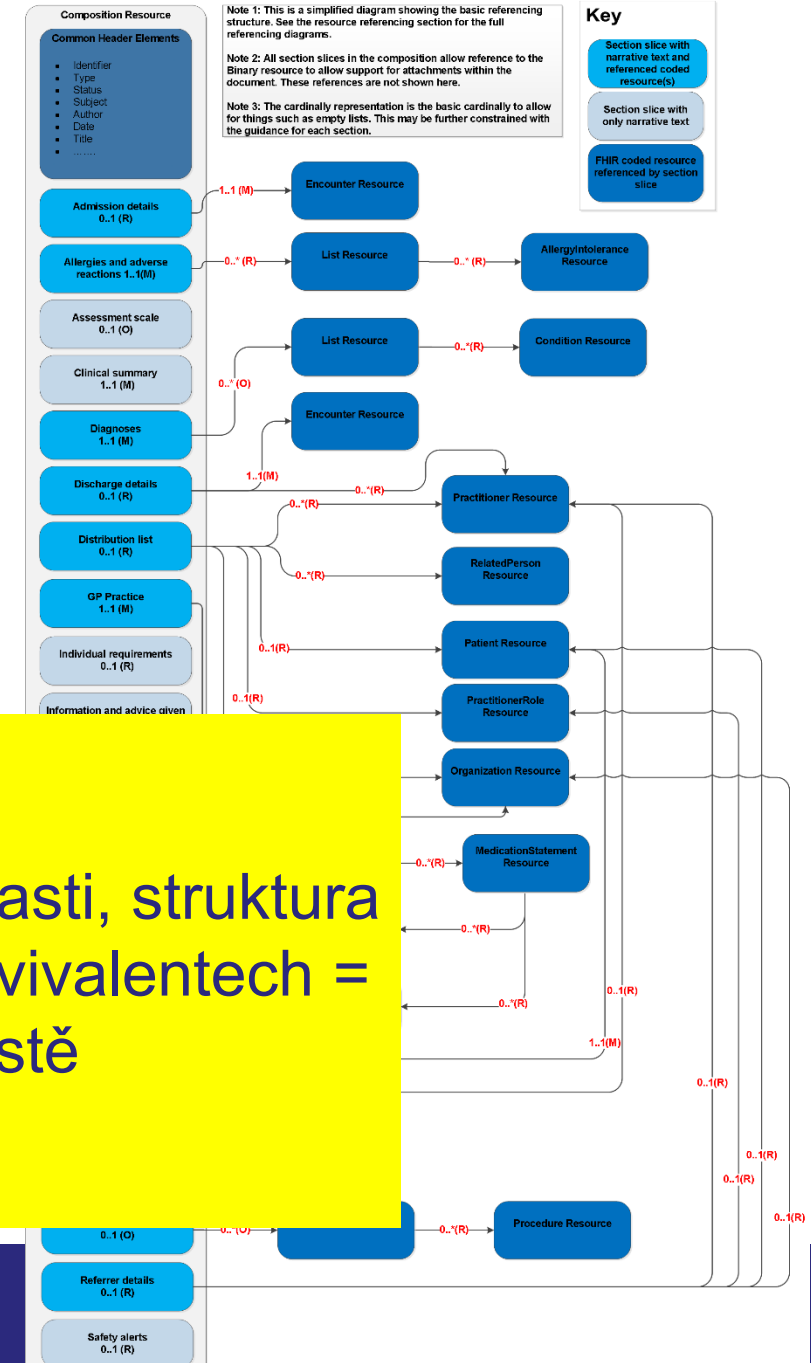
Composition Resource

Common Header Elements

- Identifier
- Type
- Status
- Subject
- Author
- Date
- Title
- .......

Note 1: This is a simplified diagram showing the basic referencing structure. See the resource referencing section for the full referencing diagrams.

Note 2: All section slices in the composition allow reference to the Binary resource to allow support for attachments within the document. These references are not shown here.

Note 3: The cardinally representation is the basic cardinally to allow for things such as empty lists. This may be further constrained with the guidance for each section.

Key

Section slice with narrative text and referenced coded resource(s)

Section slice with only narrative text

FHIR coded resource referenced by section slice

Admission details 0..1 (R)

1..1 (M)

Encounter Resource

Allergies and adverse reactions 1..1(M)

0..* (R)

List Resource

0..* (R)

AllergyIntolerance Resource

Assessment scale 0..1 (O)

List Resource

0..*(R)

Condition Resource

Clinical summary 1..1 (M)

0..* (O)

Diagnoses 1..1 (M)

Encounter Resource

1..1(M)

Discharge details 0..1 (R)

0..*(R)

Practitioner Resource

0..*(R)

Distribution list 0..1 (R)

RelatedPerson Resource

0..*(R)

GP Practice 1..1 (M)

Patient Resource

0..1(R)

Individual requirements 0..1 (R)

PractitionerRole Resource

0..1(R)

Information and advice given

Organization Resource

MedicationStatement Resource

0..*(R)

asti, struktura
vivalentech =
stě

0..*(R)

0..*(R)

0..1(R)

1..1(M)

0..1(R)

0..1(R)

0..1(R)

0..1(R)

0..1 (O)

0..*(O)

0..*(R)

Procedure Resource

Referrer details 0..1 (R)

Safety alerts 0..1 (R)